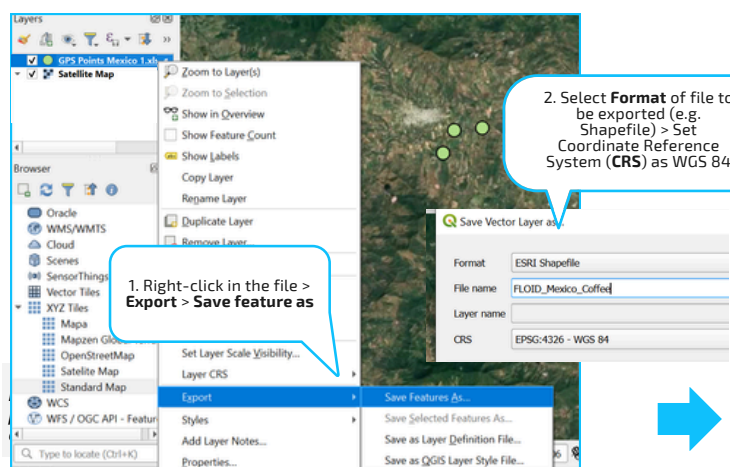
Layers

GPS Points Mexico 1.xls

Satellite Map

Zoom to Layer(s)

Zoom to Selection

Show in Overview

Show Feature Count

Show Labels

Copy Layer

Rename Layer

Duplicate Layer

Remove Layer...

Browser

Oracle

WMS/WMTS

Cloud

Scenes

SensorThings

Vector Tiles

XYZ Tiles

Mapa

Mapzen Glo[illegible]

OpenStreetMap

Satelite Map

Standard Map

WCS

WFS / OGC API - Featu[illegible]

Type to locate (Ctrl+K)

1. Right-click in the file > **Export** > **Save feature as**

Set Layer Scale Visibility...

Layer CRS

Export

Styles

Add Layer Notes...

Properties...

Save Features As...

Save Selected Features As...

Save as Layer Definition File...

Save as QGIS Layer Style File...

2. Select **Format** of file to be exported (e.g. Shapefile) > Set Coordinate Reference System (**CRS**) as WGS 84

Save Vector Layer as...

Format | ESRI Shapefile

File name | FLOID_Mexico_Coffee

Layer name

CRS | EPSG:4326 - WGS 84